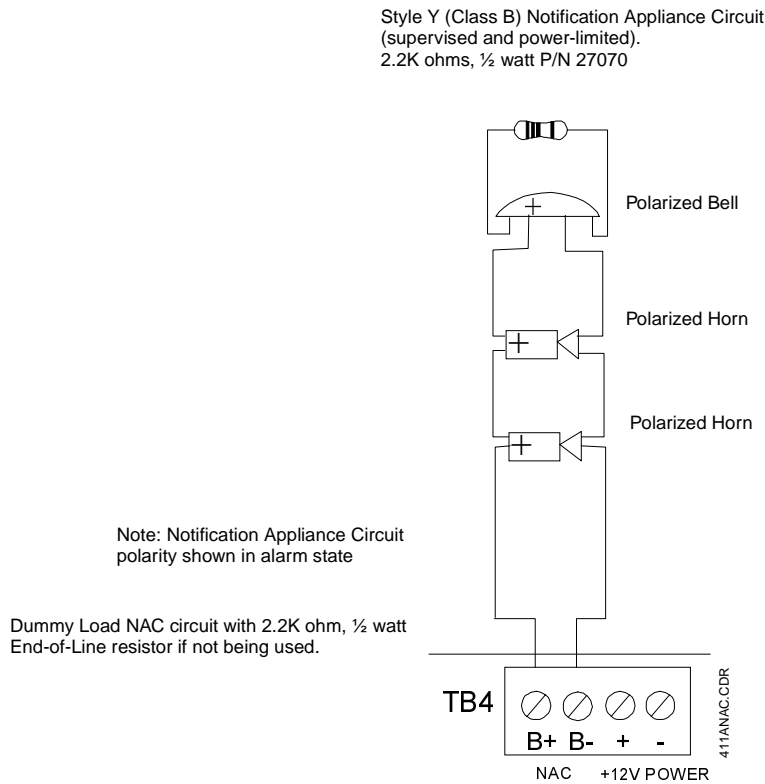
Style Y (Class B) Notification Appliance Circuit (supervised and power-limited).
2.2K ohms, ½ watt P/N 27070

Polarized Bell

+

Polarized Horn

+

Polarized Horn

+

Note: Notification Appliance Circuit polarity shown in alarm state

Dummy Load NAC circuit with 2.2K ohm, ½ watt End-of-Line resistor if not being used.

TB4

B+ B- + -

NAC +12V POWER

411ANAC.CDR